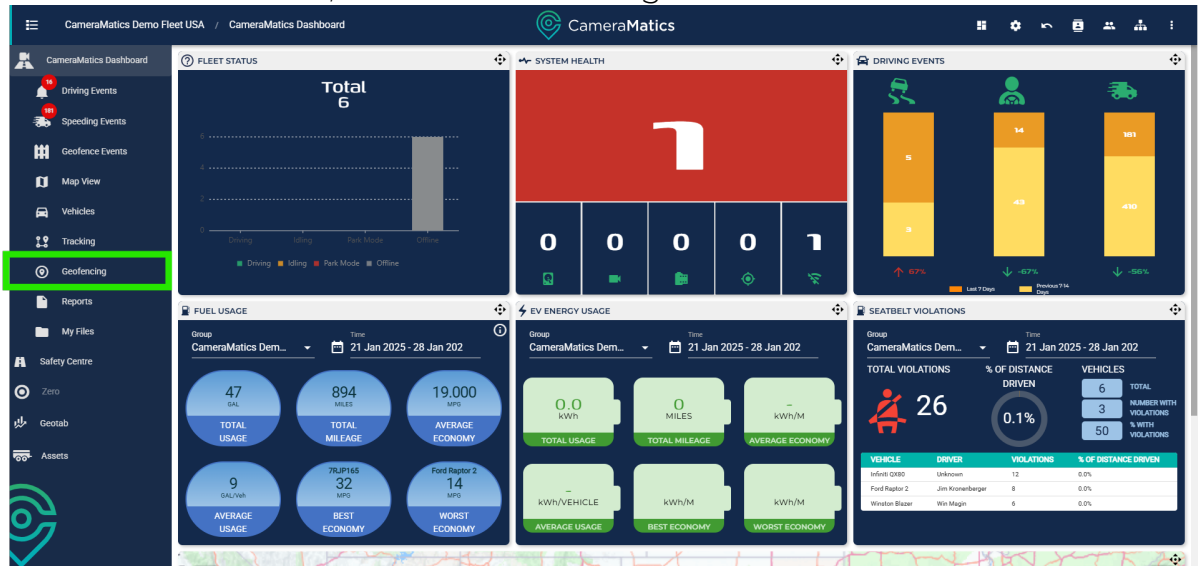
CameraMatics Demo Fleet USA / CameraMatics Dashboard

CameraMatics

CameraMatics Dashboard
16
Driving Events
181
Speeding Events
Geofence Events
Map View
Vehicles
Tracking
Geofencing
Reports
My Files
Safety Centre
Zero
Geotab
Assets

FLEET STATUS
Total
6
6
4
2
0
Driving Idling Park Mode Offline
Driving Idling Park Mode Offline

SYSTEM HEALTH
1
0 0 0 0 1

DRIVING EVENTS
5
5
14
43
181
410
67% -67% -56%
Last 7 Days Previous 7-14 Days

FUEL USAGE
Group
CameraMatics Dem...
Time
21 Jan 2025 - 28 Jan 202
47 GAL TOTAL USAGE
894 MILES TOTAL MILEAGE
19.000 MPG AVERAGE ECONOMY
9 GAL/Veh AVERAGE USAGE
7RJP165 32 MPG BEST ECONOMY
Ford Raptor 2 14 MPG WORST ECONOMY

EV ENERGY USAGE
Group
CameraMatics Dem...
Time
21 Jan 2025 - 28 Jan 202
0.0 kWh TOTAL USAGE
0 MILES TOTAL MILEAGE
- kWh/M AVERAGE ECONOMY
- kWh/VEHICLE AVERAGE USAGE
kWh/M BEST ECONOMY
kWh/M WORST ECONOMY

SEATBELT VIOLATIONS
Group
CameraMatics Dem...
Time
21 Jan 2025 - 28 Jan 202
TOTAL VIOLATIONS
26
% OF DISTANCE DRIVEN
0.1%
VEHICLES
6 TOTAL
3 NUMBER WITH VIOLATIONS
50 % WITH VIOLATIONS

| VEHICLE | DRIVER | VIOLATIONS | % OF DISTANCE DRIVEN |
|---|---|---|---|
| Infiniti QX80 | Unknown | 12 | 0.0% |
| Ford Raptor 2 | Jim Kronenberger | 8 | 0.0% |
| Winston Blazer | Win Magin | 6 | 0.0% |